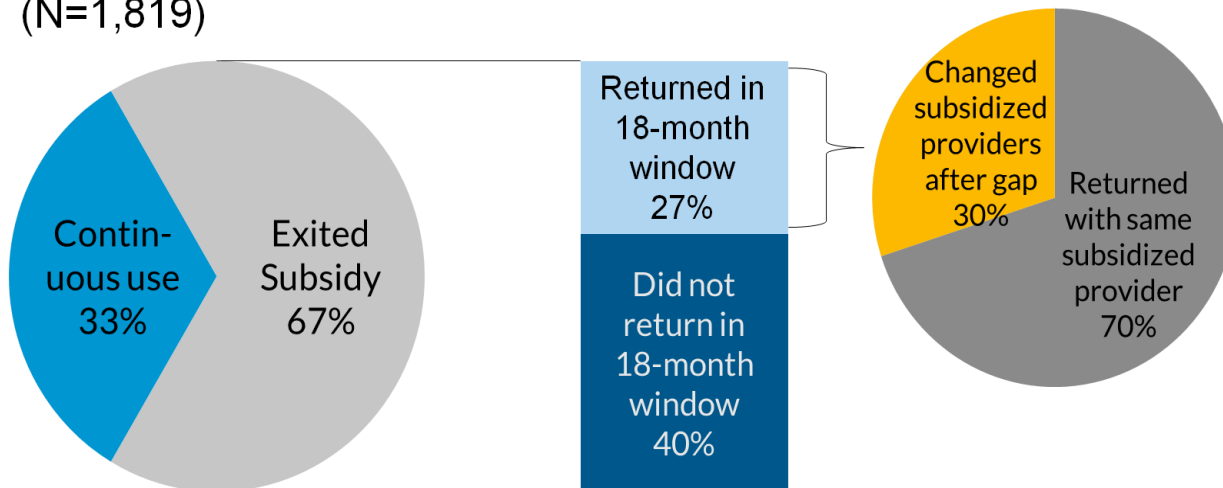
(N=1,819)

Continuous use 33%

Exited Subsidy 67%

Returned in 18-month window 27%

Did not return in 18-month window 40%

Changed subsidized providers after gap 30%

Returned with same subsidized provider 70%